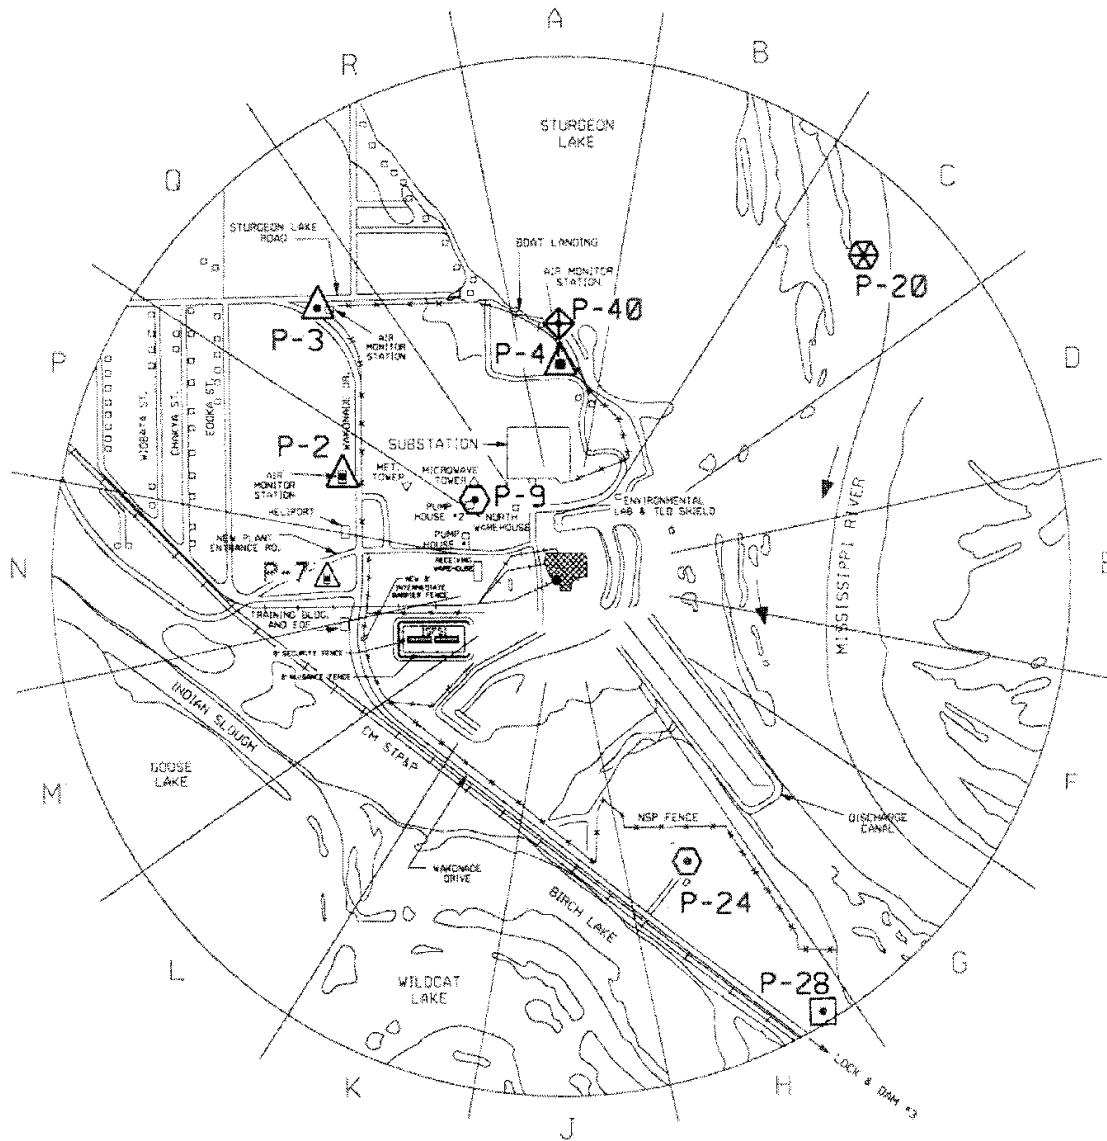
A
B
R
STURGEON LAKE
C
Q
STURGEON LAKE ROAD
BOAT LANDING
AIR MONITOR STATION
P-20
P-40
P-3
AIR MONITOR STATION
P-4
D
P
WIDBATA ST.
CHAKYA ST.
EDOKA ST.
WAKONADE DR.
SUBSTATION
P-2
AIR MONITOR STATION
MET TOWER
MICROWAVE TOWER
P-9
PUMP HOUSE #2
NORTH WAREHOUSE
ENVIRONMENTAL LAB & TLD SHIELD
HELIPORT
NEW PLANT ENTRANCE RD.
PUMP HOUSE
RECEIVING WAREHOUSE
N
P-7
NEW & INTERMEDIATE BARRIER FENCE
MISSISSIPPI RIVER
E
TRAINING BLDG. AND EOF
SECURITY FENCE
NUISANCE FENCE
INDIAN SLOUGH
CM STP&P
GOOSE LAKE
M
F
NSP FENCE
DISCHARGE CANAL
WAKONADE DRIVE
P-24
BIRCH LAKE
L
WILDCAT LAKE
G
P-28
K
H
LOCK & DAM #3
J